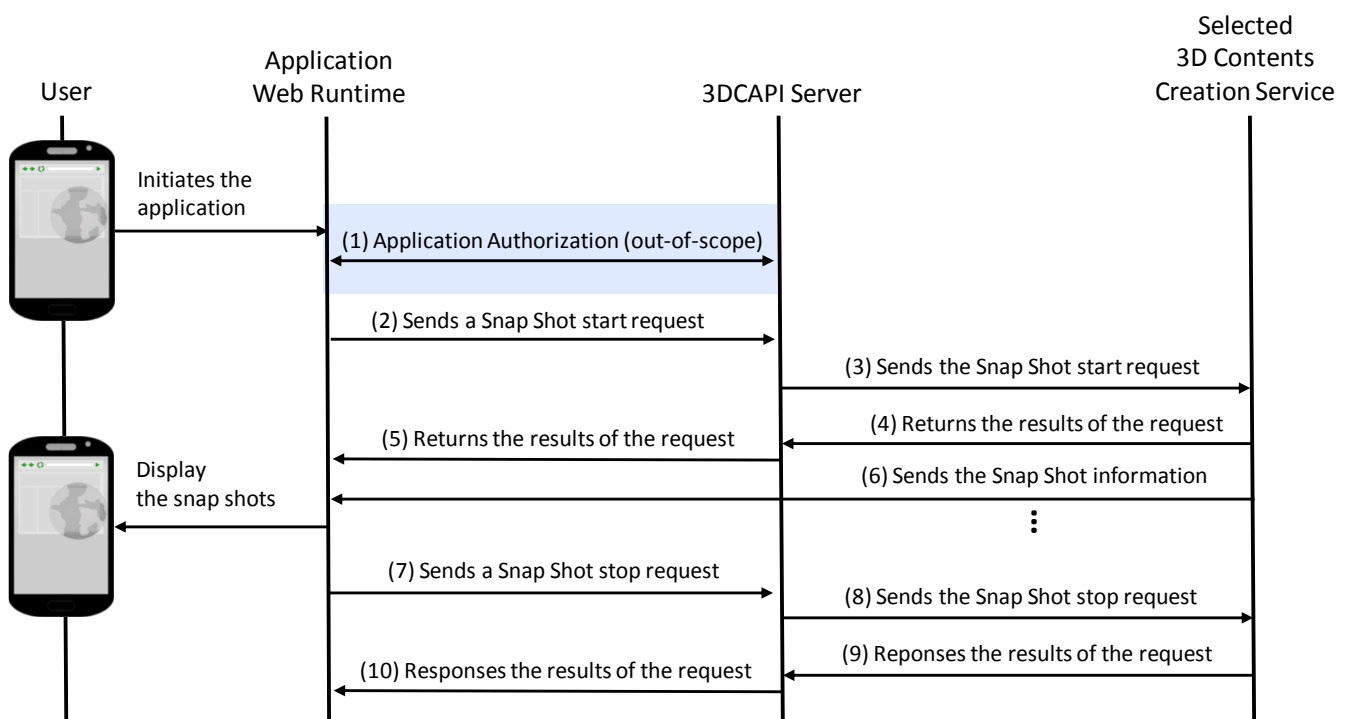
User

Application Web Runtime

3DCAPI Server

Selected 3D Contents Creation Service

Initiates the application

(1) Application Authorization (out-of-scope)

(2) Sends a Snap Shot start request

(3) Sends the Snap Shot start request

(4) Returns the results of the request

(5) Returns the results of the request

Display the snap shots

(6) Sends the Snap Shot information

⋮

(7) Sends a Snap Shot stop request

(8) Sends the Snap Shot stop request

(9) Reponses the results of the request

(10) Responses the results of the request